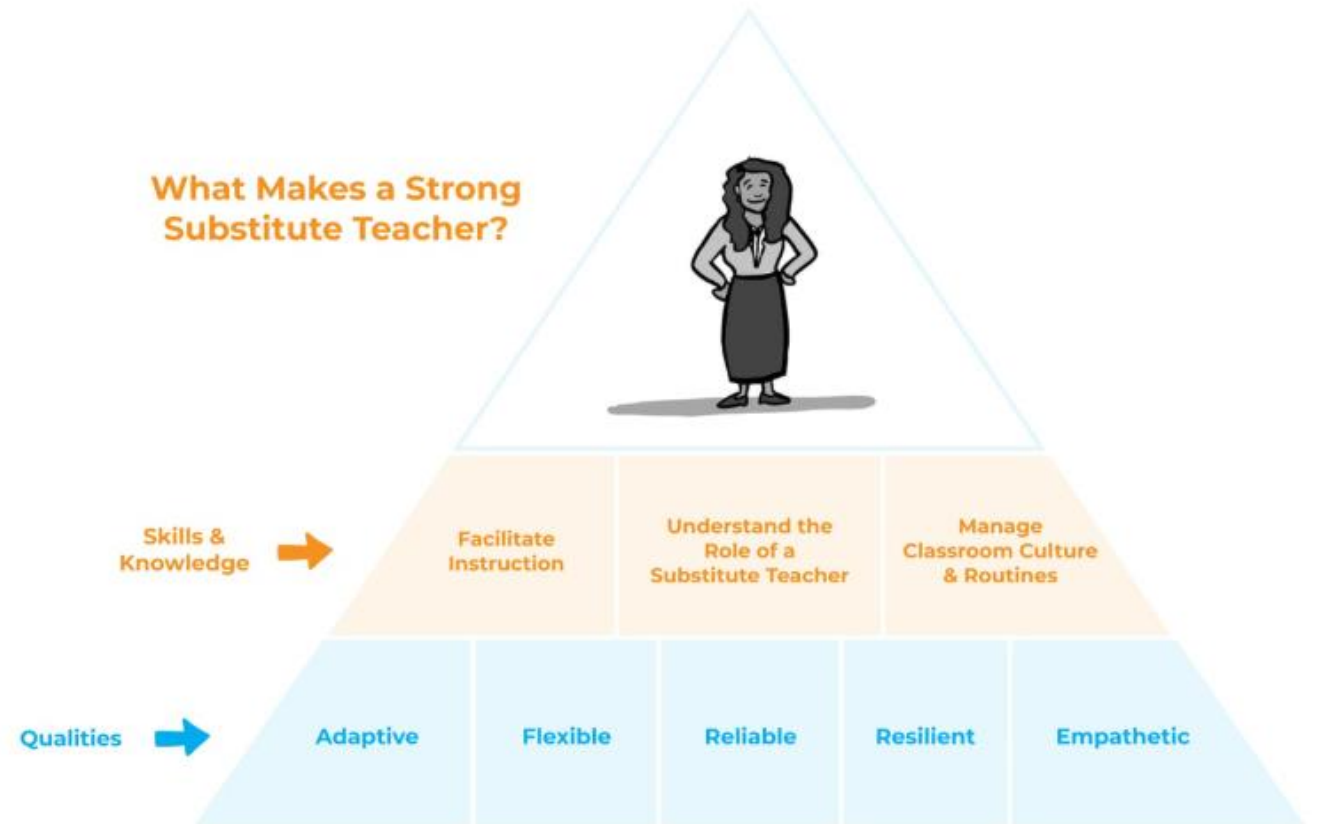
What Makes a Strong Substitute Teacher?

Skills & Knowledge

Facilitate Instruction

Understand the Role of a Substitute Teacher

Manage Classroom Culture & Routines

Qualities

Adaptive

Flexible

Reliable

Resilient

Empathetic